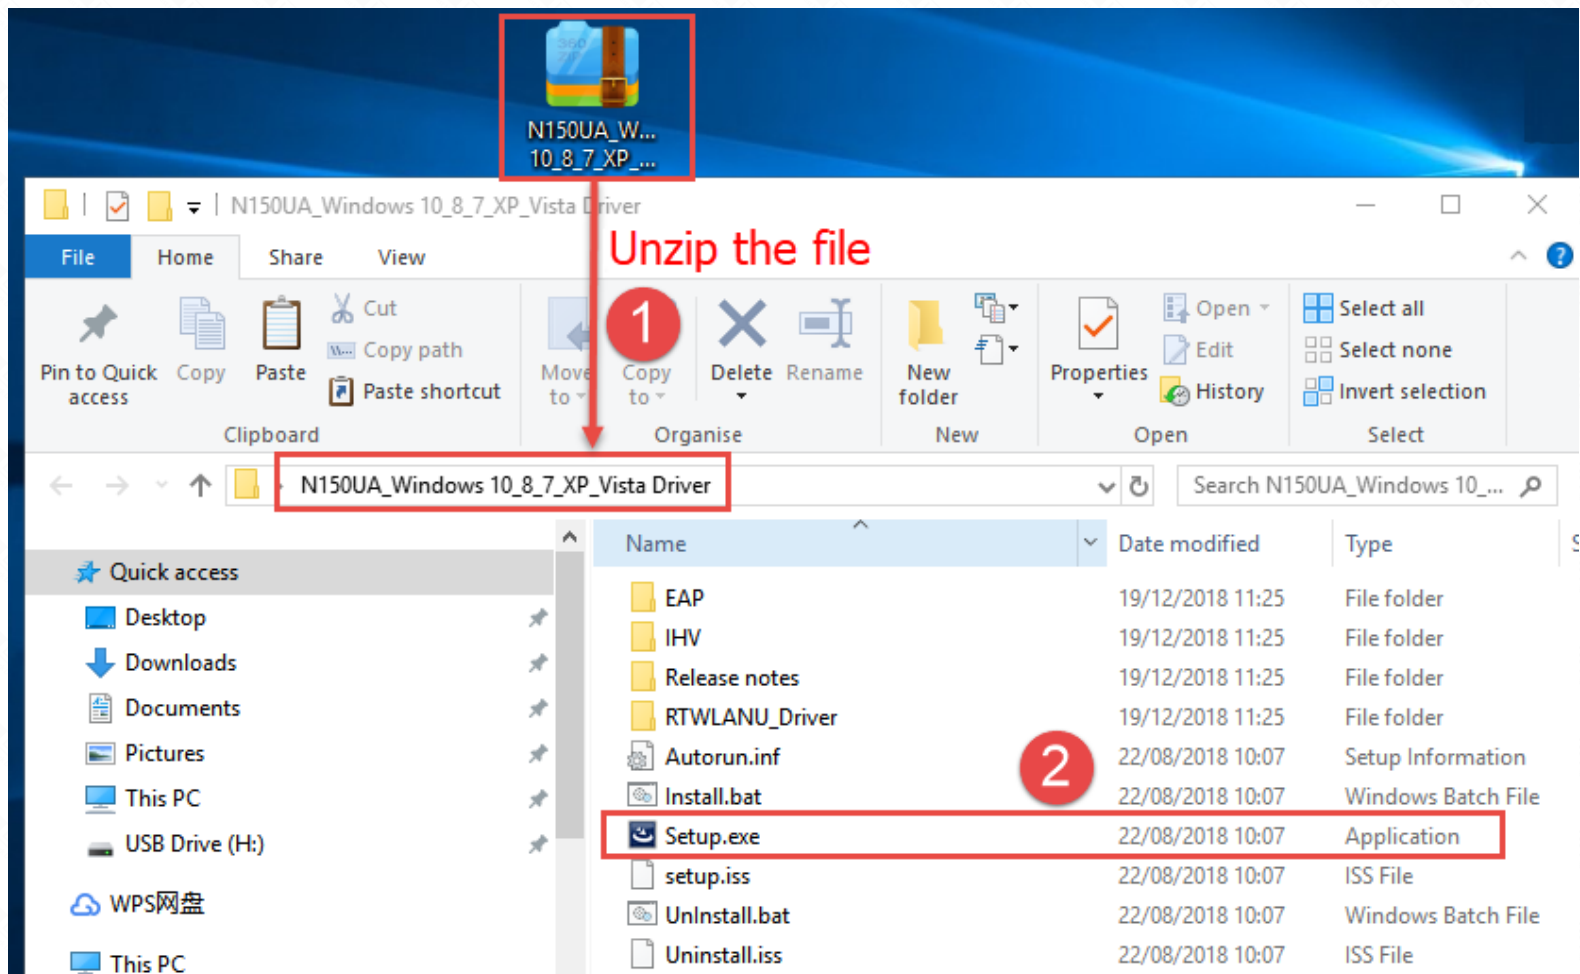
N150UA_W...
10_8_7_XP_...

N150UA_Windows 10_8_7_XP_Vista Driver

Unzip the file

File Home Share View

Pin to Quick access Copy Paste Cut Copy path Paste shortcut
Clipboard

Move to Copy to Delete Rename
Organise

New folder
New

Properties Open Edit History
Open

Select all Select none Invert selection
Select

1

N150UA_Windows 10_8_7_XP_Vista Driver

Search N150UA_Windows 10_...

Quick access
Desktop
Downloads
Documents
Pictures
This PC
USB Drive (H:)
WPS网盘
This PC

| Name | Date modified | Type |
|---|---|---|
| EAP | 19/12/2018 11:25 | File folder |
| IHV | 19/12/2018 11:25 | File folder |
| Release notes | 19/12/2018 11:25 | File folder |
| RTWLANU_Driver | 19/12/2018 11:25 | File folder |
| Autorun.inf | 22/08/2018 10:07 | Setup Information |
| Install.bat | 22/08/2018 10:07 | Windows Batch File |
| Setup.exe | 22/08/2018 10:07 | Application |
| setup.iss | 22/08/2018 10:07 | ISS File |
| UnInstall.bat | 22/08/2018 10:07 | Windows Batch File |
| Uninstall.iss | 22/08/2018 10:07 | ISS File |

2